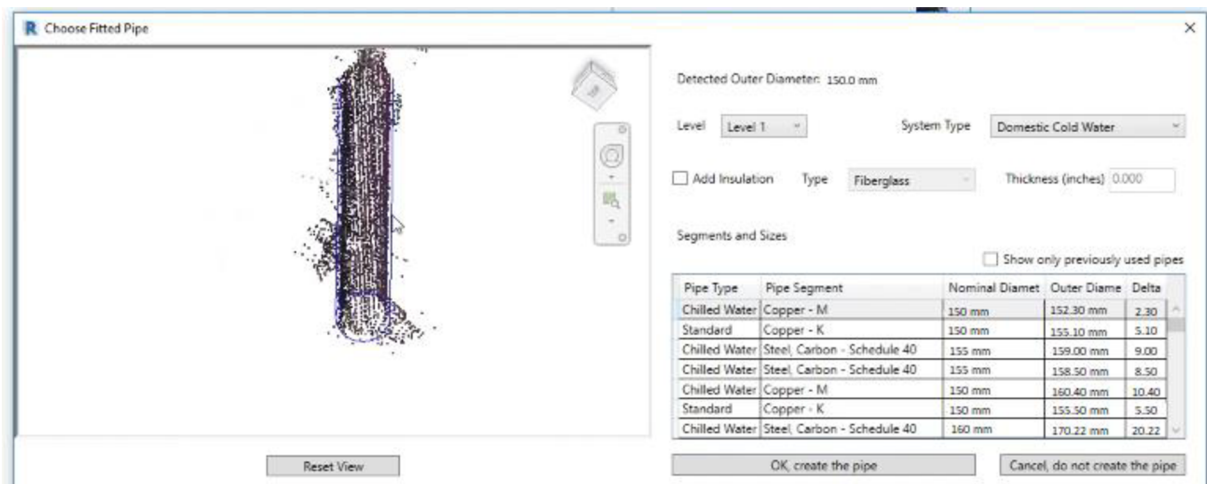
R Choose Fitted Pipe

Detected Outer Diameter: 150.0 mm

Level Level 1

System Type Domestic Cold Water

Add Insulation Type Fiberglass Thickness (inches) 0.000

Segments and Sizes

Show only previously used pipes

| Pipe Type | Pipe Segment | Nominal Diamet | Outer Diame | Delta |
|---|---|---|---|---|
| Chilled Water | Copper - M | 150 mm | 152.30 mm | 2.30 |
| Standard | Copper - K | 150 mm | 155.10 mm | 5.10 |
| Chilled Water | Steel, Carbon - Schedule 40 | 155 mm | 159.00 mm | 9.00 |
| Chilled Water | Steel, Carbon - Schedule 40 | 155 mm | 158.50 mm | 8.50 |
| Chilled Water | Copper - M | 150 mm | 160.40 mm | 10.40 |
| Standard | Copper - K | 150 mm | 155.50 mm | 5.50 |
| Chilled Water | Steel, Carbon - Schedule 40 | 160 mm | 170.22 mm | 20.22 |

Reset View

OK, create the pipe

Cancel, do not create the pipe